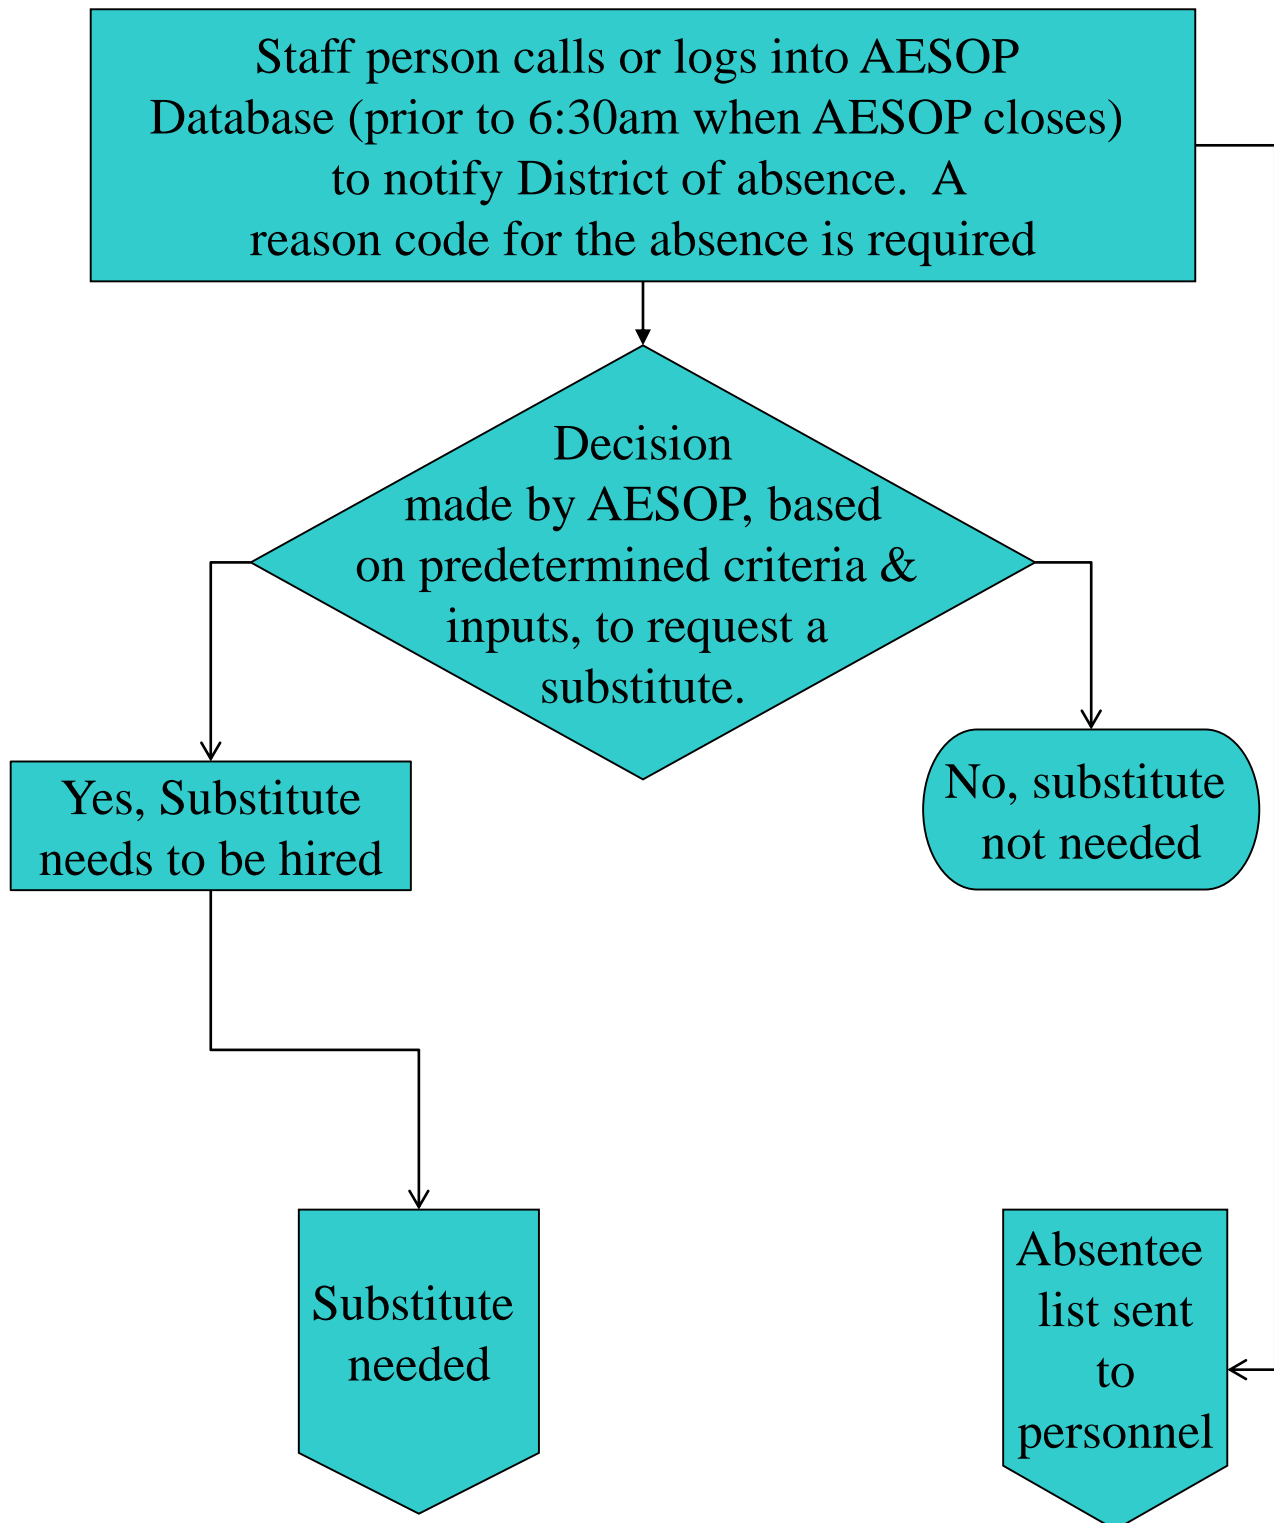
Staff person calls or logs into AESOP Database (prior to 6:30am when AESOP closes) to notify District of absence. A reason code for the absence is required

Decision made by AESOP, based on predetermined criteria & inputs, to request a substitute.

Yes, Substitute needs to be hired

No, substitute not needed

Substitute needed

Absentee list sent to personnel